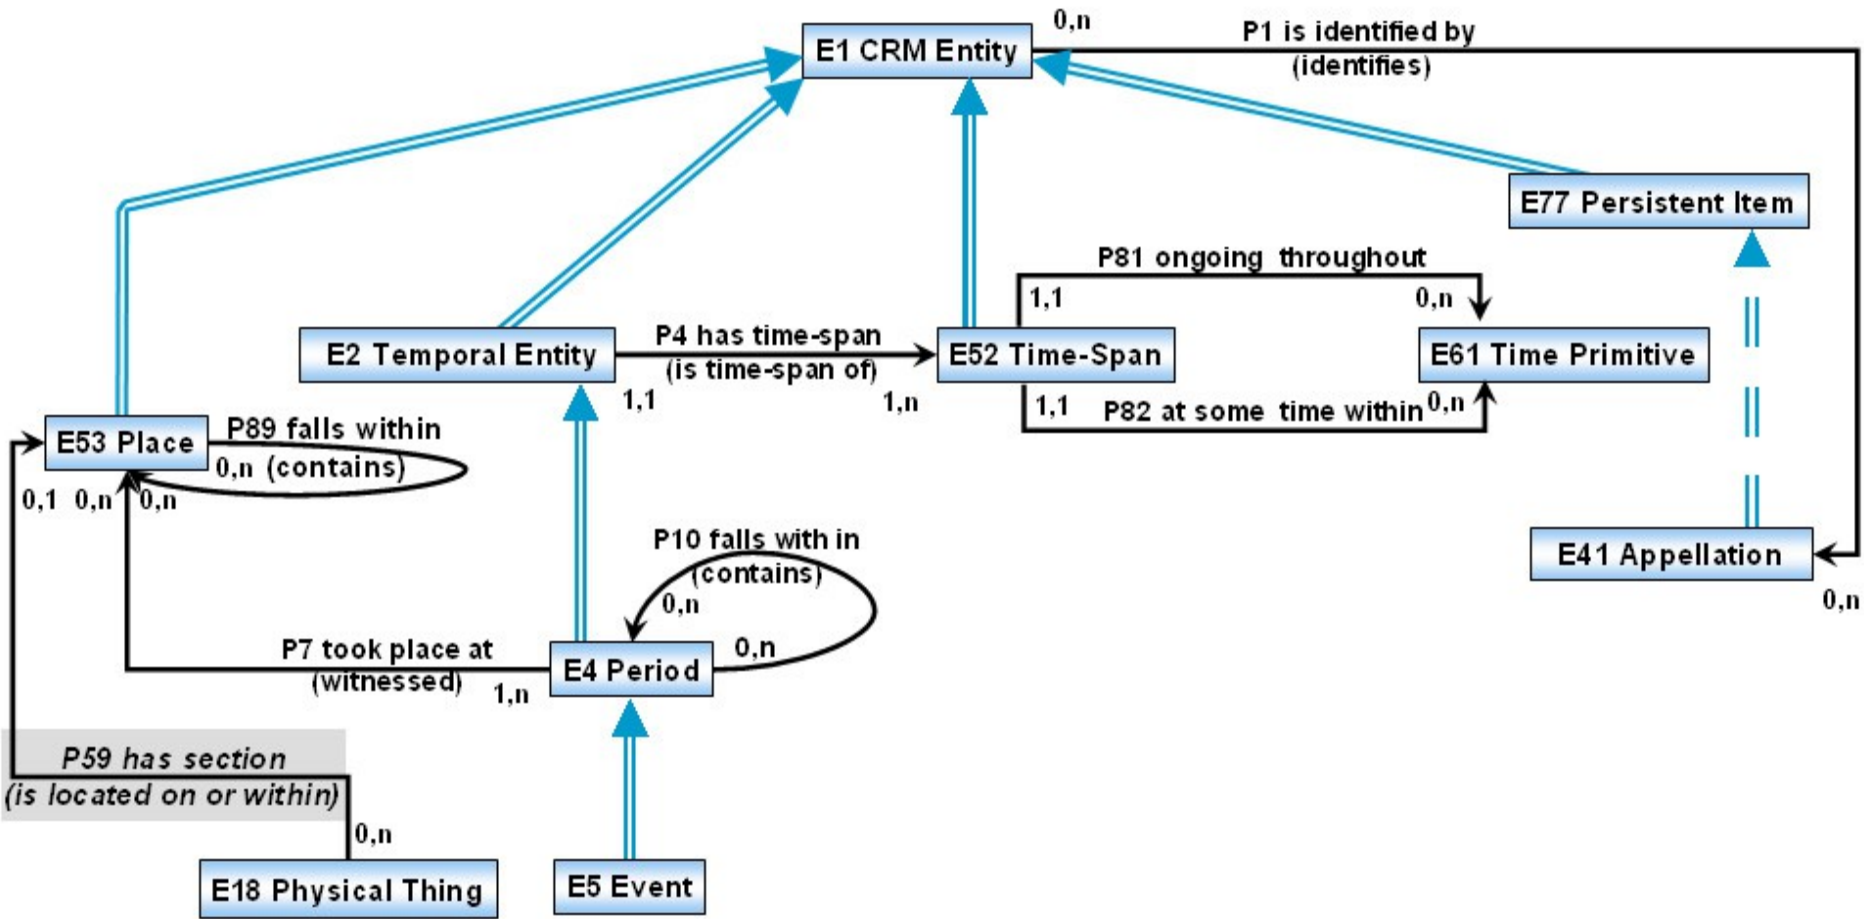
E1 CRM Entity

0,n

P1 is identified by (identifies)

E77 Persistent Item

P81 ongoing throughout

1,1

0,n

E2 Temporal Entity

P4 has time-span (is time-span of)

E52 Time-Span

E61 Time Primitive

1,1

1,n

1,1

P82 at some time within

0,n

E53 Place

P89 falls within

0,n (contains)

0,1 0,n 0,n

P10 falls with in (contains)

0,n

E41 Appellation

0,n

P7 took place at (witnessed)

E4 Period

0,n

1,n

P59 has section (is located on or within)

0,n

E18 Physical Thing

E5 Event